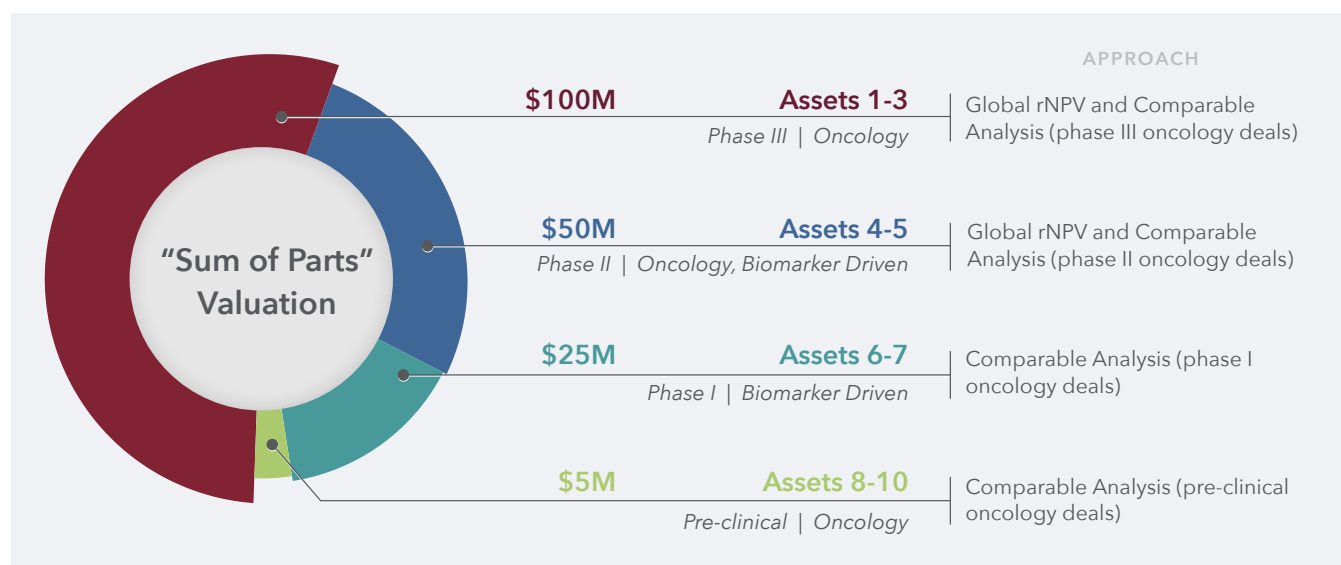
"Sum of Parts" Valuation

APPROACH

$100M Assets 1-3
Phase III | Oncology
Global rNPV and Comparable Analysis (phase III oncology deals)

$50M Assets 4-5
Phase II | Oncology, Biomarker Driven
Global rNPV and Comparable Analysis (phase II oncology deals)

$25M Assets 6-7
Phase I | Biomarker Driven
Comparable Analysis (phase I oncology deals)

$5M Assets 8-10
Pre-clinical | Oncology
Comparable Analysis (pre-clinical oncology deals)